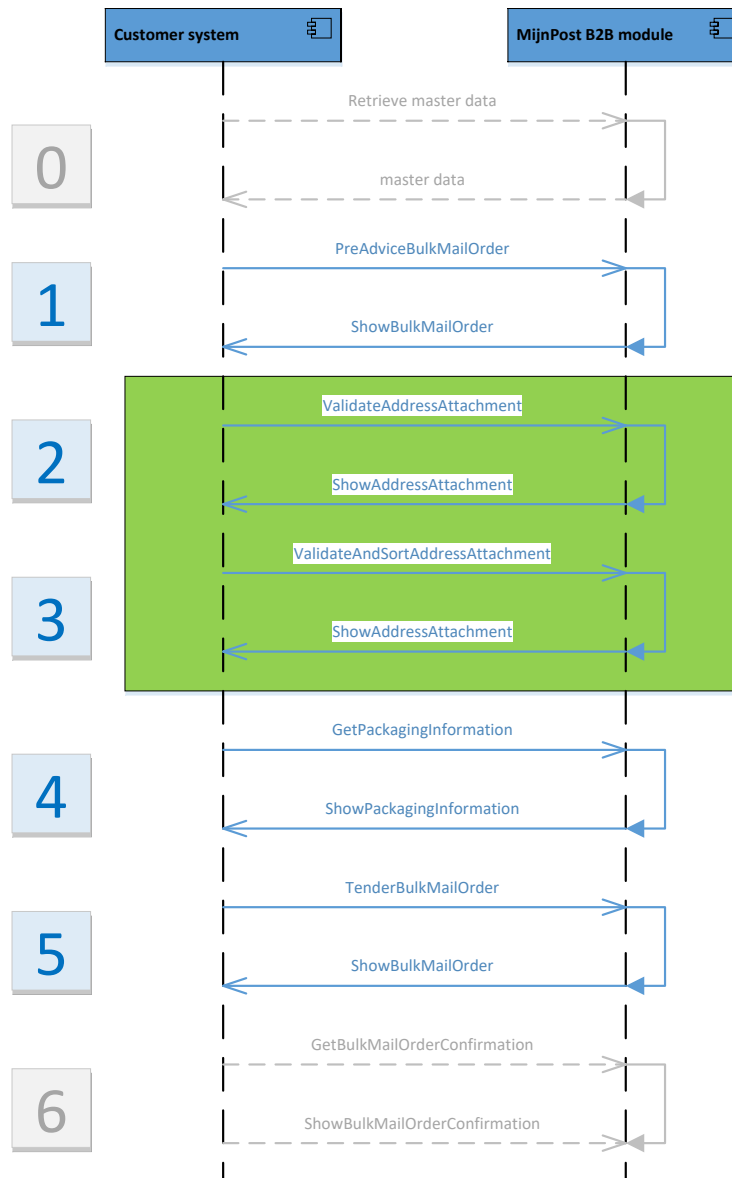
Customer system

MijnPost B2B module

0

Retrieve master data

master data

1

PreAdviceBulkMailOrder

ShowBulkMailOrder

2

ValidateAddressAttachment

ShowAddressAttachment

3

ValidateAndSortAddressAttachment

ShowAddressAttachment

4

GetPackagingInformation

ShowPackagingInformation

5

TenderBulkMailOrder

ShowBulkMailOrder

6

GetBulkMailOrderConfirmation

ShowBulkMailOrderConfirmation